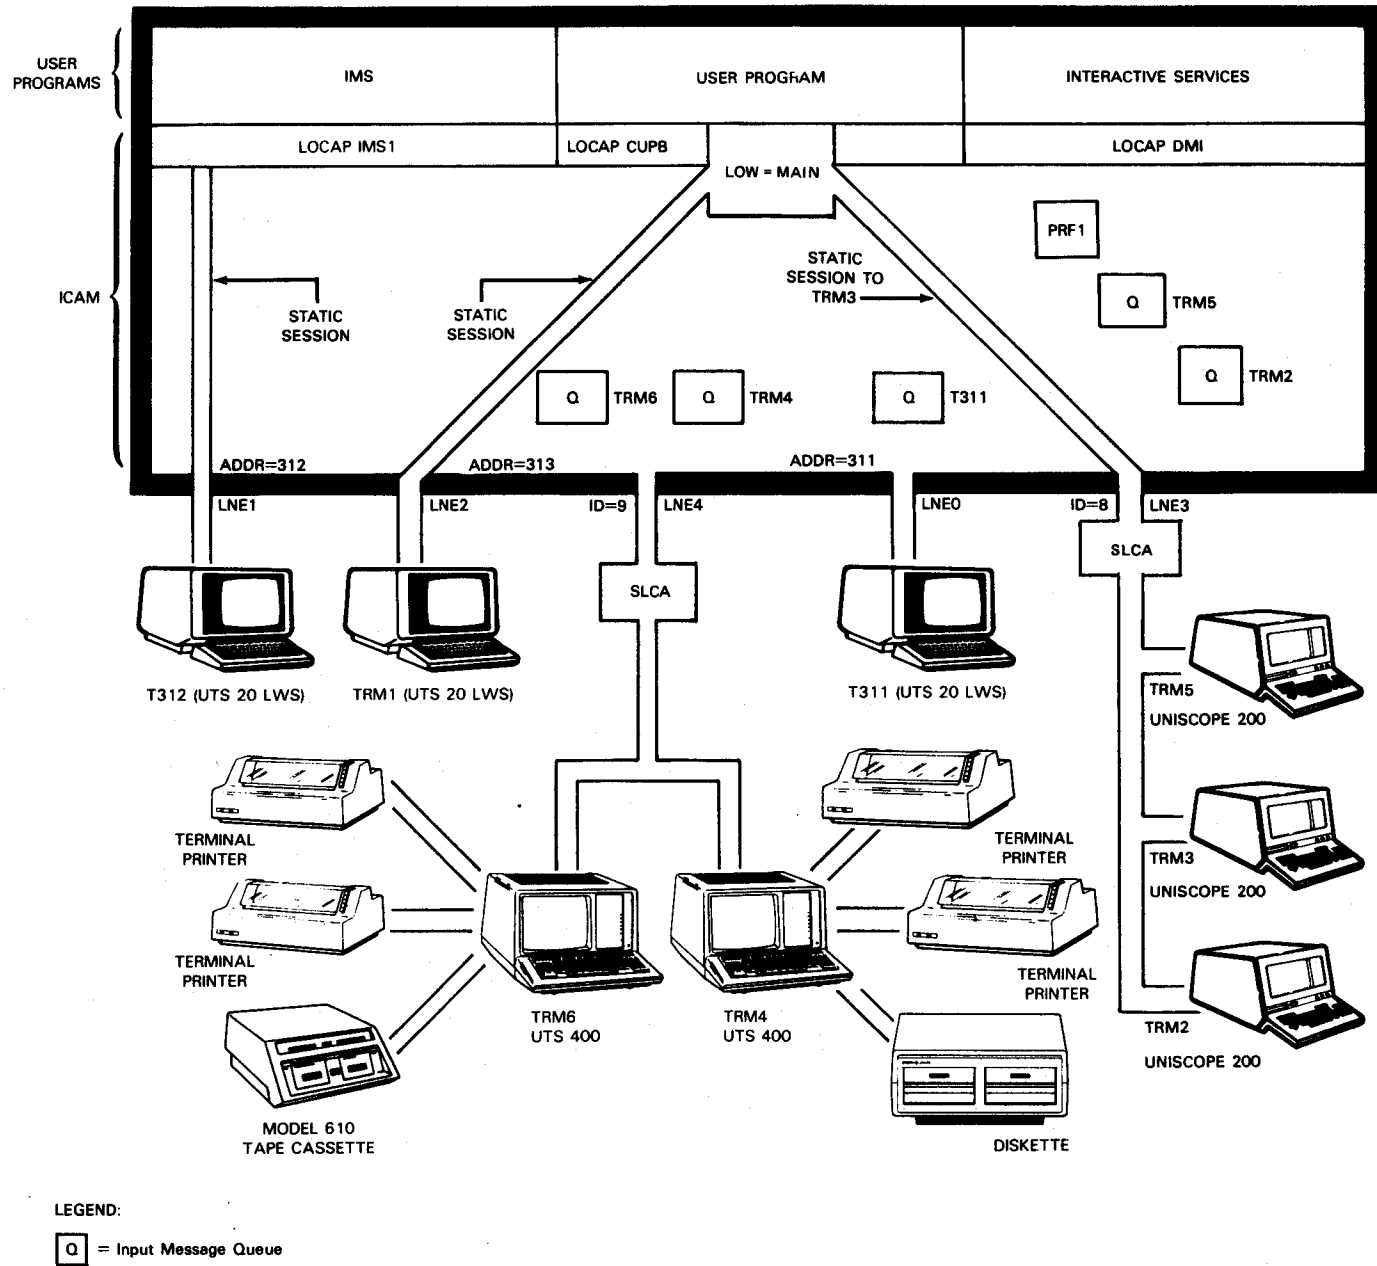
USER PROGRAMS

IMS

USER PROGRAM

INTERACTIVE SERVICES

LOCAP IMS1

LOCAP CUPB

LOW = MAIN

LOCAP DMI

ICAM

PRF1

STATIC SESSION TO TRM3

Q TRM5

STATIC SESSION

STATIC SESSION

Q TRM2

Q TRM6

Q TRM4

Q T311

ADDR=312

ADDR=313

ADDR=311

LNE1

LNE2

ID=9

LNE4

LNE0

ID=8

LNE3

SLCA

SLCA

T312 (UTS 20 LWS)

TRM1 (UTS 20 LWS)

T311 (UTS 20 LWS)

TRM5

UNISCOPE 200

TERMINAL PRINTER

TERMINAL PRINTER

TRM3

UNISCOPE 200

TERMINAL PRINTER

TERMINAL PRINTER

TRM6
UTS 400

TRM4
UTS 400

TRM2

UNISCOPE 200

MODEL 610
TAPE CASSETTE

DISKETTE

LEGEND:

Q = Input Message Queue